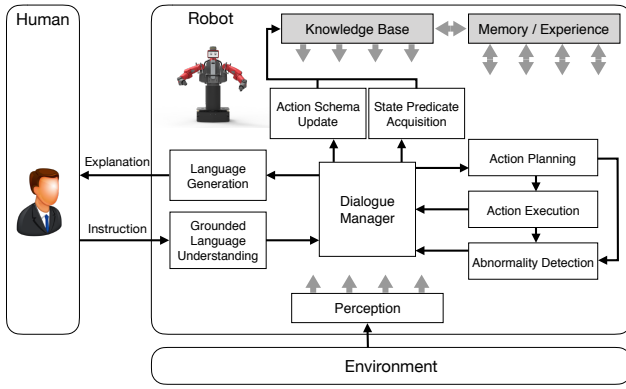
Human

Robot

Knowledge Base

Memory / Experience

Action Schema Update

State Predicate Acquisition

Explanation

Language Generation

Dialogue Manager

Action Planning

Action Execution

Instruction

Grounded Language Understanding

Abnormality Detection

Perception

Environment